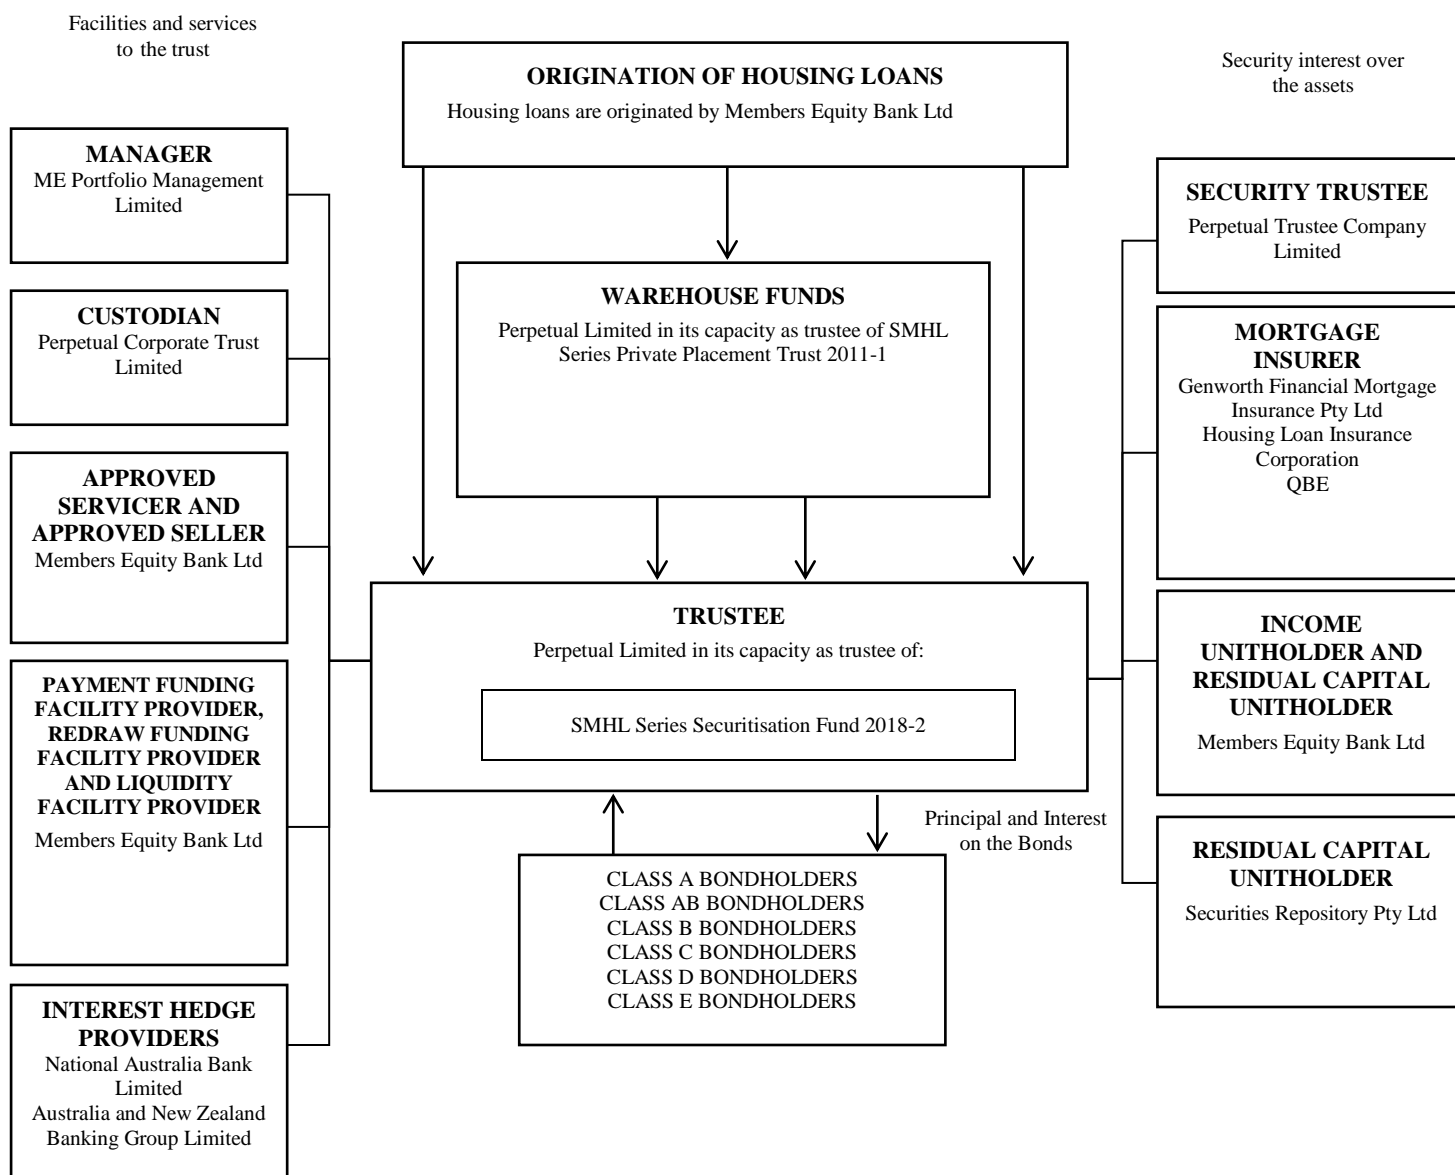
Facilities and services to the trust

ORIGINATION OF HOUSING LOANS
Housing loans are originated by Members Equity Bank Ltd

Security interest over the assets

MANAGER
ME Portfolio Management Limited

CUSTODIAN
Perpetual Corporate Trust Limited

APPROVED SERVICER AND APPROVED SELLER
Members Equity Bank Ltd

PAYMENT FUNDING FACILITY PROVIDER, REDRAW FUNDING FACILITY PROVIDER AND LIQUIDITY FACILITY PROVIDER
Members Equity Bank Ltd

INTEREST HEDGE PROVIDERS
National Australia Bank Limited
Australia and New Zealand Banking Group Limited

WAREHOUSE FUNDS
Perpetual Limited in its capacity as trustee of SMHL Series Private Placement Trust 2011-1

TRUSTEE
Perpetual Limited in its capacity as trustee of:

SMHL Series Securitisation Fund 2018-2

Principal and Interest on the Bonds

CLASS A BONDHOLDERS
CLASS AB BONDHOLDERS
CLASS B BONDHOLDERS
CLASS C BONDHOLDERS
CLASS D BONDHOLDERS
CLASS E BONDHOLDERS

SECURITY TRUSTEE
Perpetual Trustee Company Limited

MORTGAGE INSURER
Genworth Financial Mortgage Insurance Pty Ltd
Housing Loan Insurance Corporation
QBE

INCOME UNITHOLDER AND RESIDUAL CAPITAL UNITHOLDER
Members Equity Bank Ltd

RESIDUAL CAPITAL UNITHOLDER
Securities Repository Pty Ltd